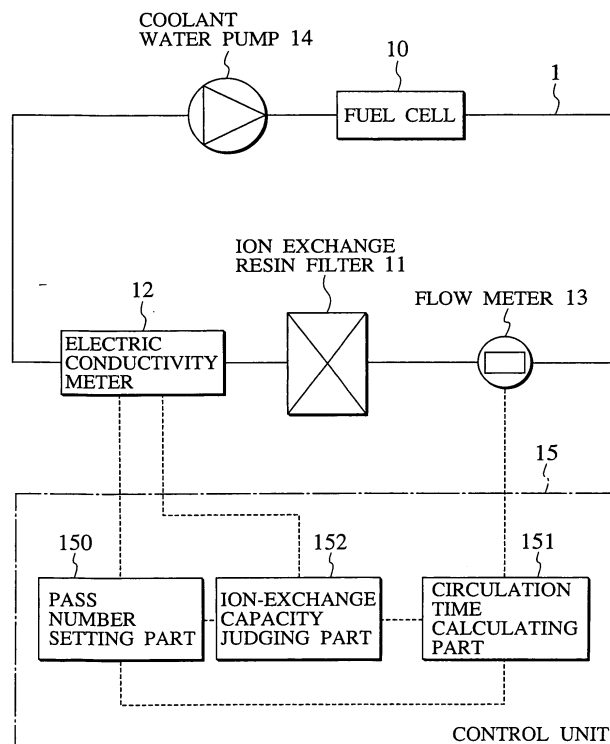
COOLANT WATER PUMP 14

10

FUEL CELL

1

ION EXCHANGE RESIN FILTER 11

12

FLOW METER 13

ELECTRIC CONDUCTIVITY METER

15

150

152

151

PASS NUMBER SETTING PART

ION-EXCHANGE CAPACITY JUDGING PART

CIRCULATION TIME CALCULATING PART

CONTROL UNIT